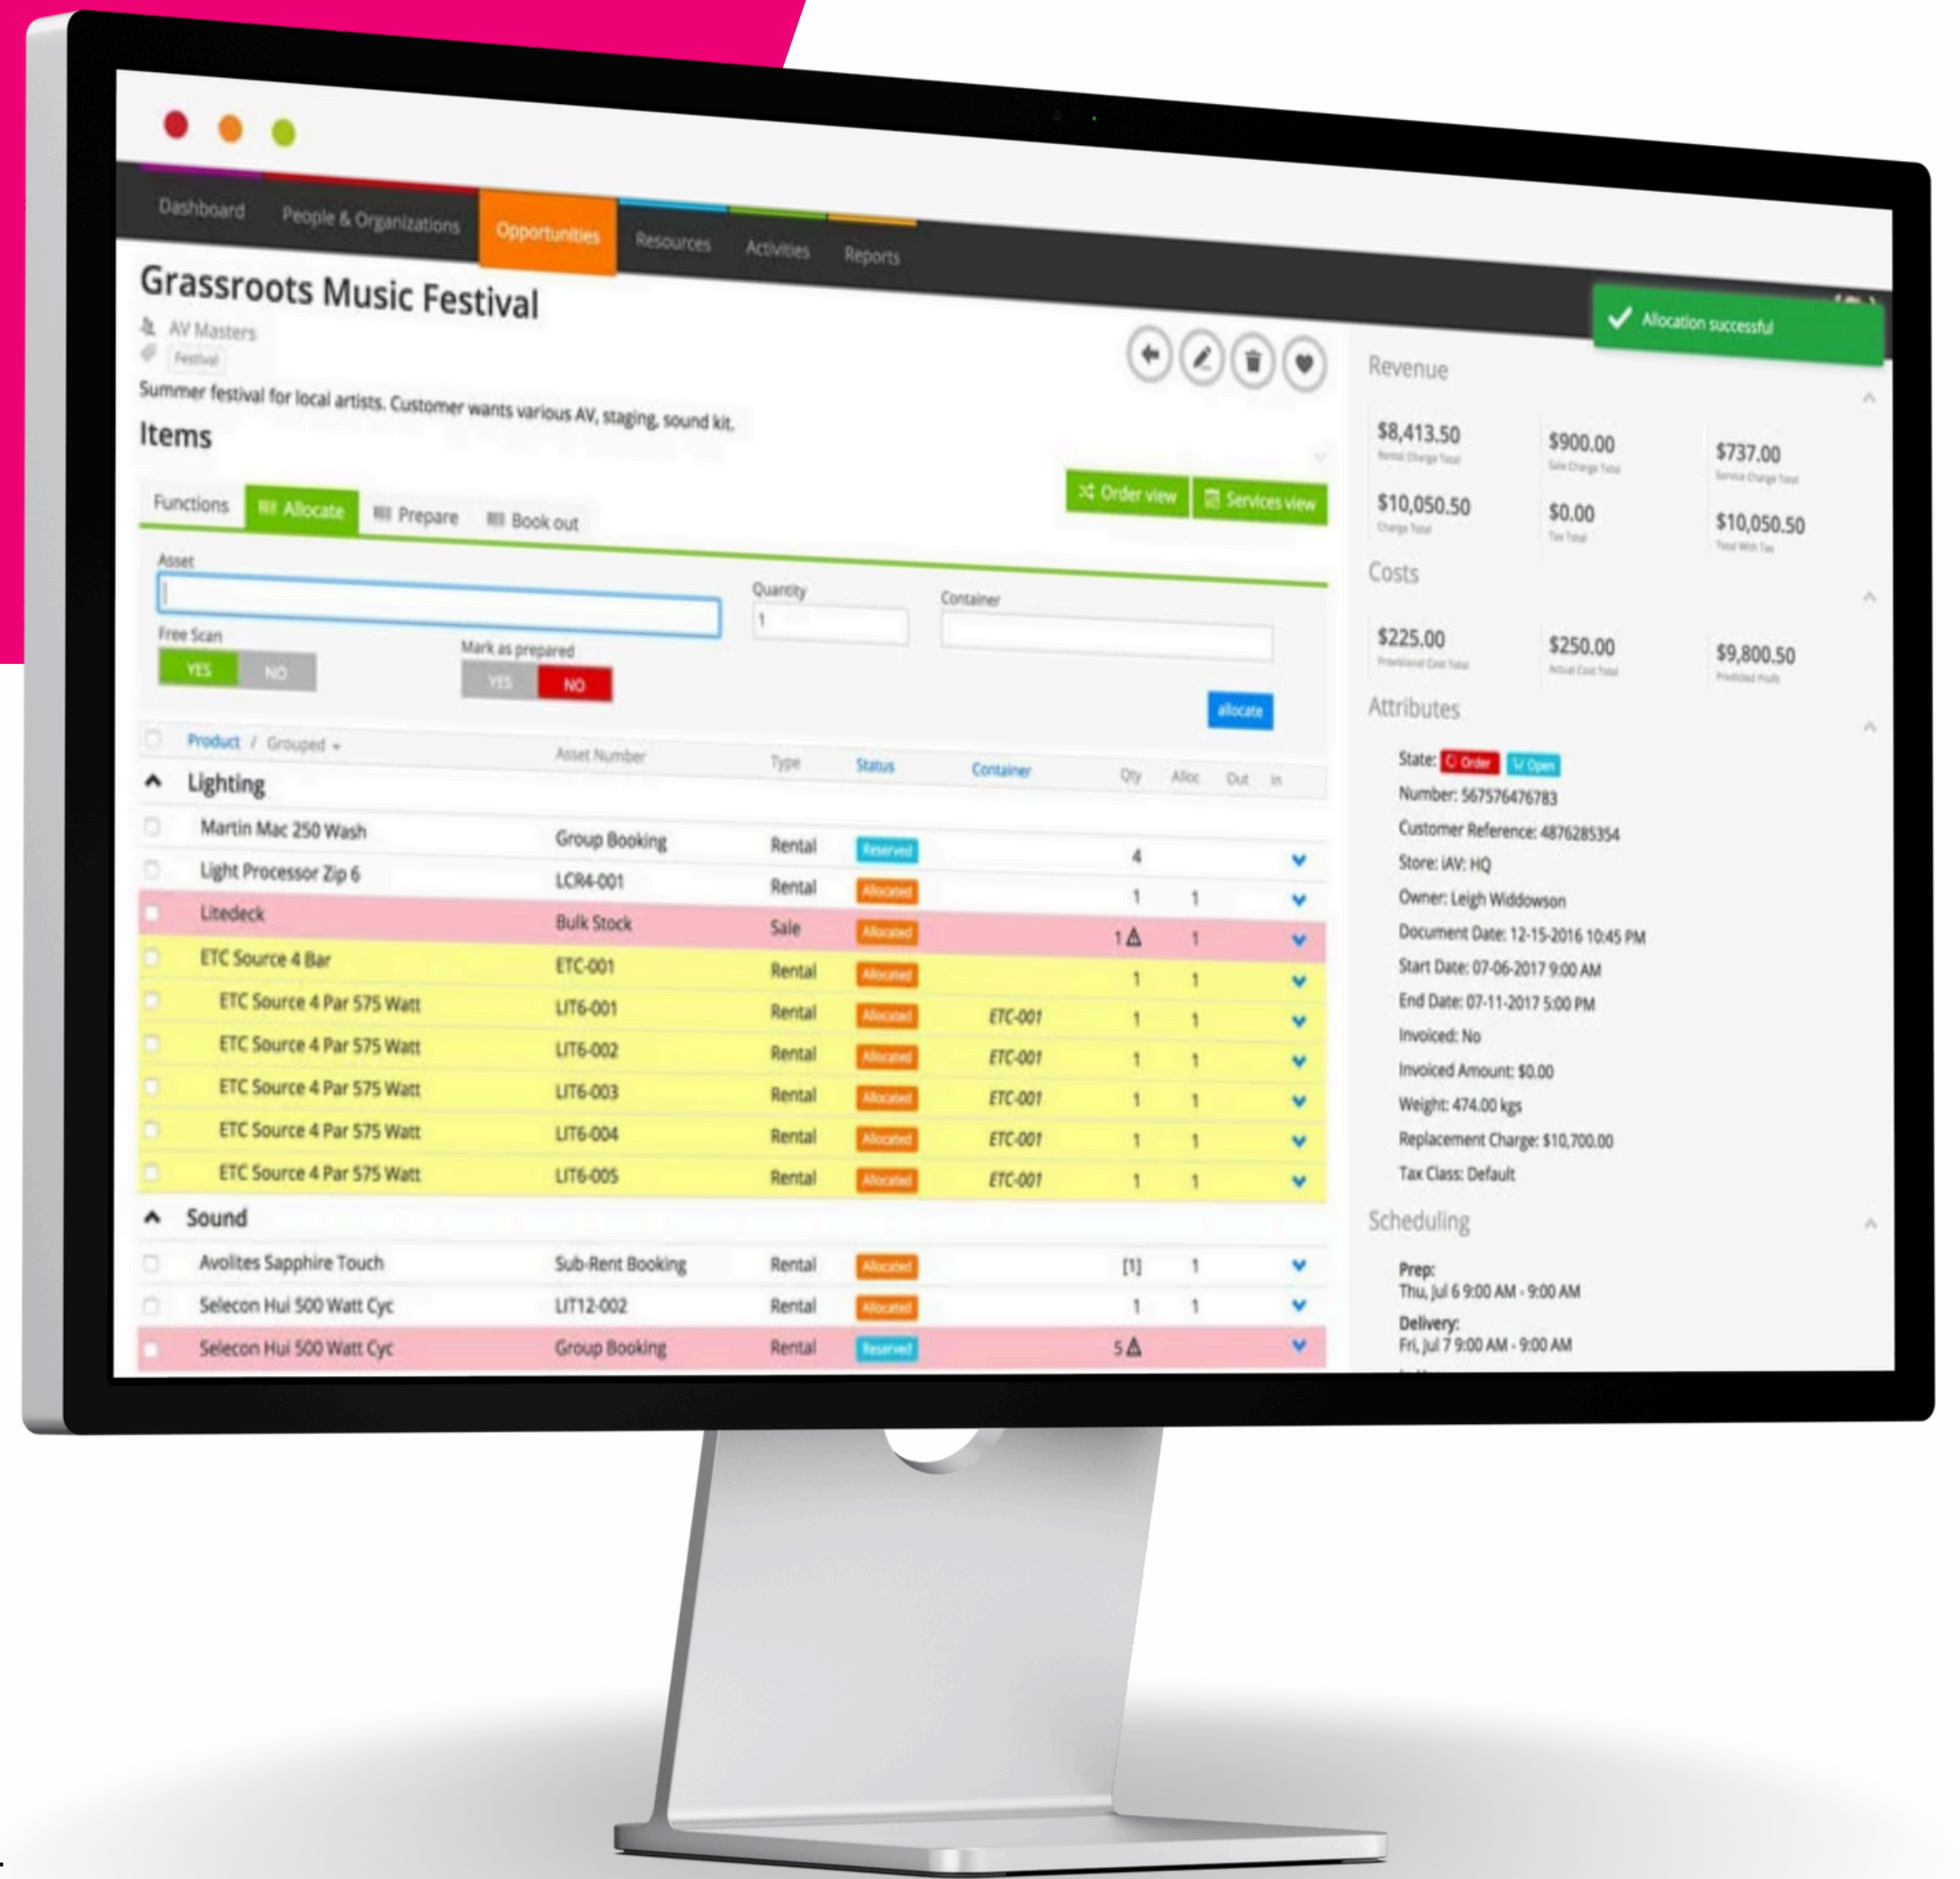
Dashboard People & Organizations Opportunities Resources Activities Reports

Grassroots Music Festival
AV Masters
Festival
Summer festival for local artists. Customer wants various AV, staging, sound kit.

Allocation successful

Items

Functions Allocate Prepare Book out

Order view Services view

Asset
Quantity
1
Container
Free Scan
YES NO
Mark as prepared
YES NO
allocate

| Product / Grouped | Asset Number | Type | Status | Container | Qty | Alloc | Out | In |
|---|---|---|---|---|---|---|---|---|
| Lighting | | | | | | | | |
| Martin Mac 250 Wash | Group Booking | Rental | Reserved | | 4 | | | |
| Light Processor Zip 6 | LCR4-001 | Rental | Allocated | | 1 | 1 | | |
| Litedeck | Bulk Stock | Sale | Allocated | | 1 | 1 | | |
| ETC Source 4 Bar | ETC-001 | Rental | Allocated | | 1 | 1 | | |
| ETC Source 4 Par 575 Watt | LIT6-001 | Rental | Allocated | ETC-001 | 1 | 1 | | |
| ETC Source 4 Par 575 Watt | LIT6-002 | Rental | Allocated | ETC-001 | 1 | 1 | | |
| ETC Source 4 Par 575 Watt | LIT6-003 | Rental | Allocated | ETC-001 | 1 | 1 | | |
| ETC Source 4 Par 575 Watt | LIT6-004 | Rental | Allocated | ETC-001 | 1 | 1 | | |
| ETC Source 4 Par 575 Watt | LIT6-005 | Rental | Allocated | ETC-001 | 1 | 1 | | |
| Sound | | | | | | | | |
| Avolites Sapphire Touch | Sub-Rent Booking | Rental | Allocated | | [1] | 1 | | |
| Selecon Hui 500 Watt Cyc | LIT12-002 | Rental | Allocated | | 1 | 1 | | |
| Selecon Hui 500 Watt Cyc | Group Booking | Rental | Reserved | | 5 | | | |

Revenue
$8,413.50 Rental Charge Total
$900.00 Sale Charge Total
$737.00 Service Charge Total
$10,050.50 Charge Total
$0.00 Tax Total
$10,050.50 Total With Tax

Costs
$225.00 Provisional Cost Total
$250.00 Actual Cost Total
$9,800.50 Predicted Profit

Attributes
State: Order Open
Number: 567576476783
Customer Reference: 4876285354
Store: iAV: HQ
Owner: Leigh Widdowson
Document Date: 12-15-2016 10:45 PM
Start Date: 07-06-2017 9:00 AM
End Date: 07-11-2017 5:00 PM
Invoiced: No
Invoiced Amount: $0.00
Weight: 474.00 kgs
Replacement Charge: $10,700.00
Tax Class: Default

Scheduling
Prep:
Thu, Jul 6 9:00 AM - 9:00 AM
Delivery:
Fri, Jul 7 9:00 AM - 9:00 AM